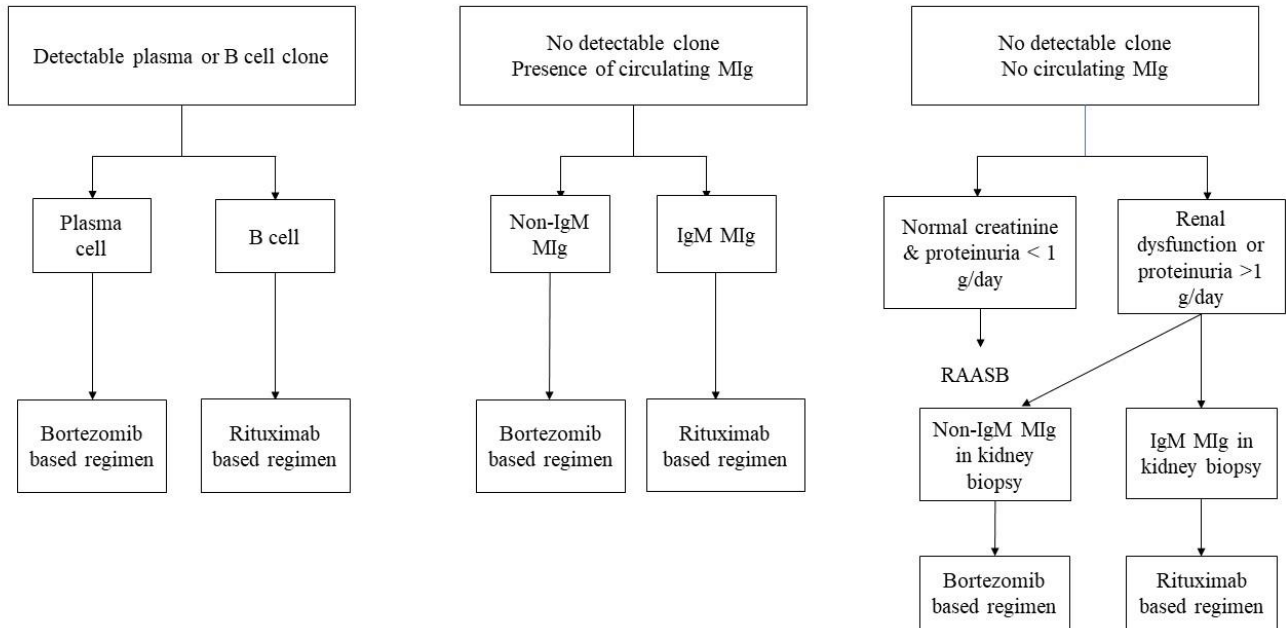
Detectable plasma or B cell clone

Plasma cell

B cell

Bortezomib based regimen

Rituximab based regimen

No detectable clone
Presence of circulating MIg

Non-IgM MIg

IgM MIg

Bortezomib based regimen

Rituximab based regimen

No detectable clone
No circulating MIg

Normal creatinine & proteinuria < 1 g/day

Renal dysfunction or proteinuria >1 g/day

RAASB

Non-IgM MIg in kidney biopsy

IgM MIg in kidney biopsy

Bortezomib based regimen

Rituximab based regimen